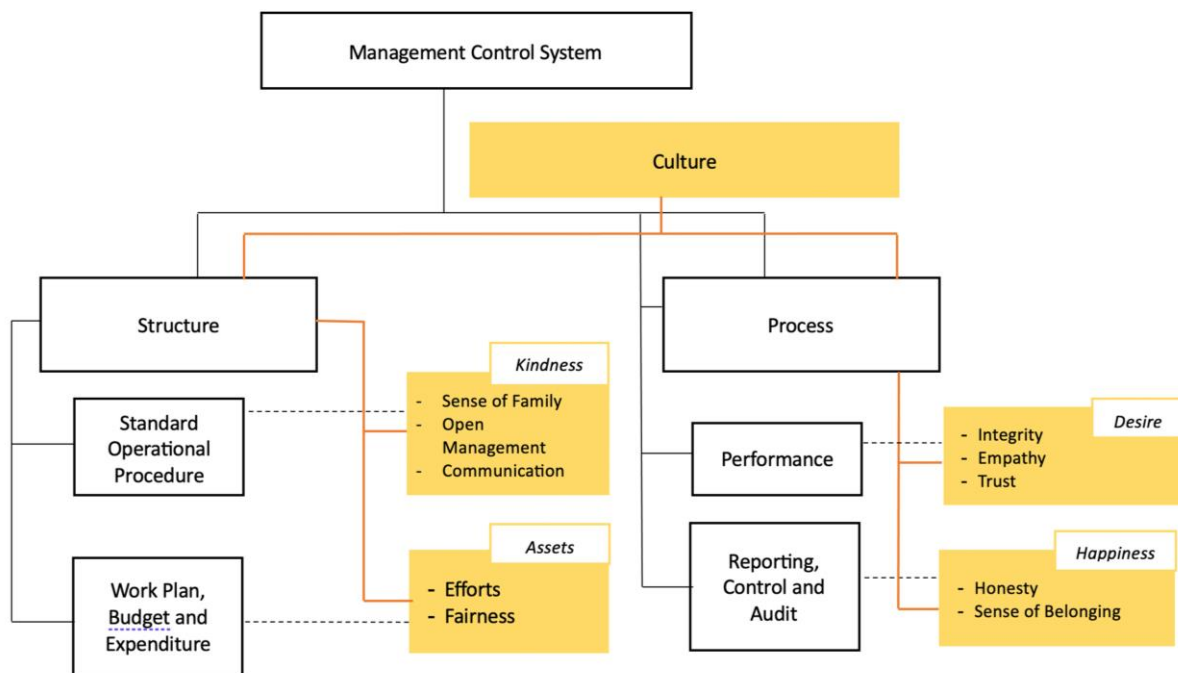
Management Control System

Culture

Structure

Process

Kindness
- Sense of Family
- Open Management
- Communication

Standard Operational Procedure

Assets
- Efforts
- Fairness

Work Plan, Budget and Expenditure

Performance

Desire
- Integrity
- Empathy
- Trust

Reporting, Control and Audit

Happiness
- Honesty
- Sense of Belonging